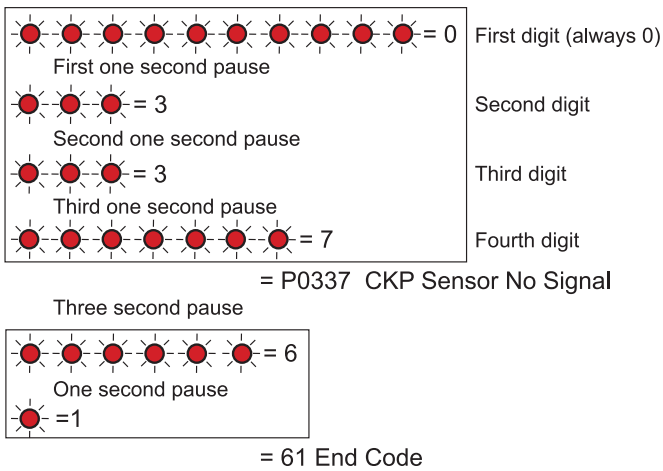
= 0 First digit (always 0)

First one second pause

= 3 Second digit

Second one second pause

= 3 Third digit

Third one second pause

= 7 Fourth digit

= P0337 CKP Sensor No Signal

Three second pause

= 6

One second pause

=1

= 61 End Code